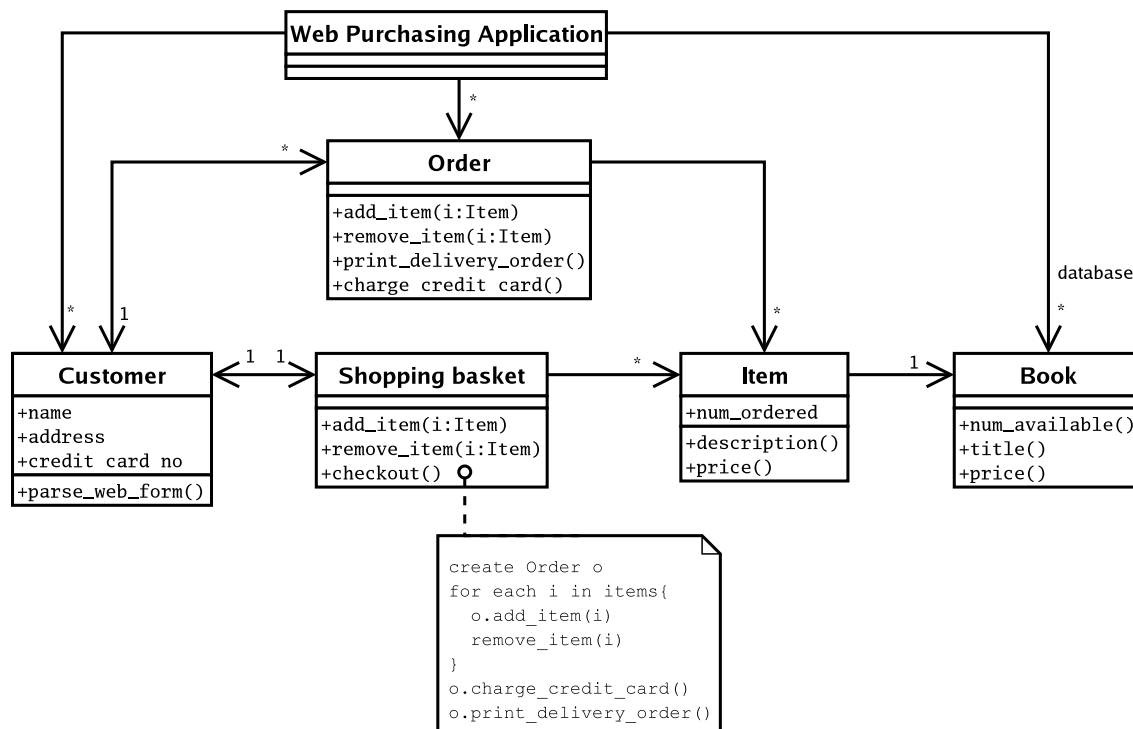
Web Purchasing Application

*

*

Order

+add_item(i:Item)
+remove_item(i:Item)
+print_delivery_order()
+charge credit card()

database

*

1

*

*

Customer

+name
+address
+credit card no

+parse_web_form()

1 1

Shopping basket

+add_item(i:Item)
+remove_item(i:Item)
+checkout()

*

Item

+num_ordered

+description()
+price()

1

Book

+num_available()
+title()
+price()

create Order o
for each i in items{
o.add_item(i)
remove_item(i)
}
o.charge_credit_card()
o.print_delivery_order()